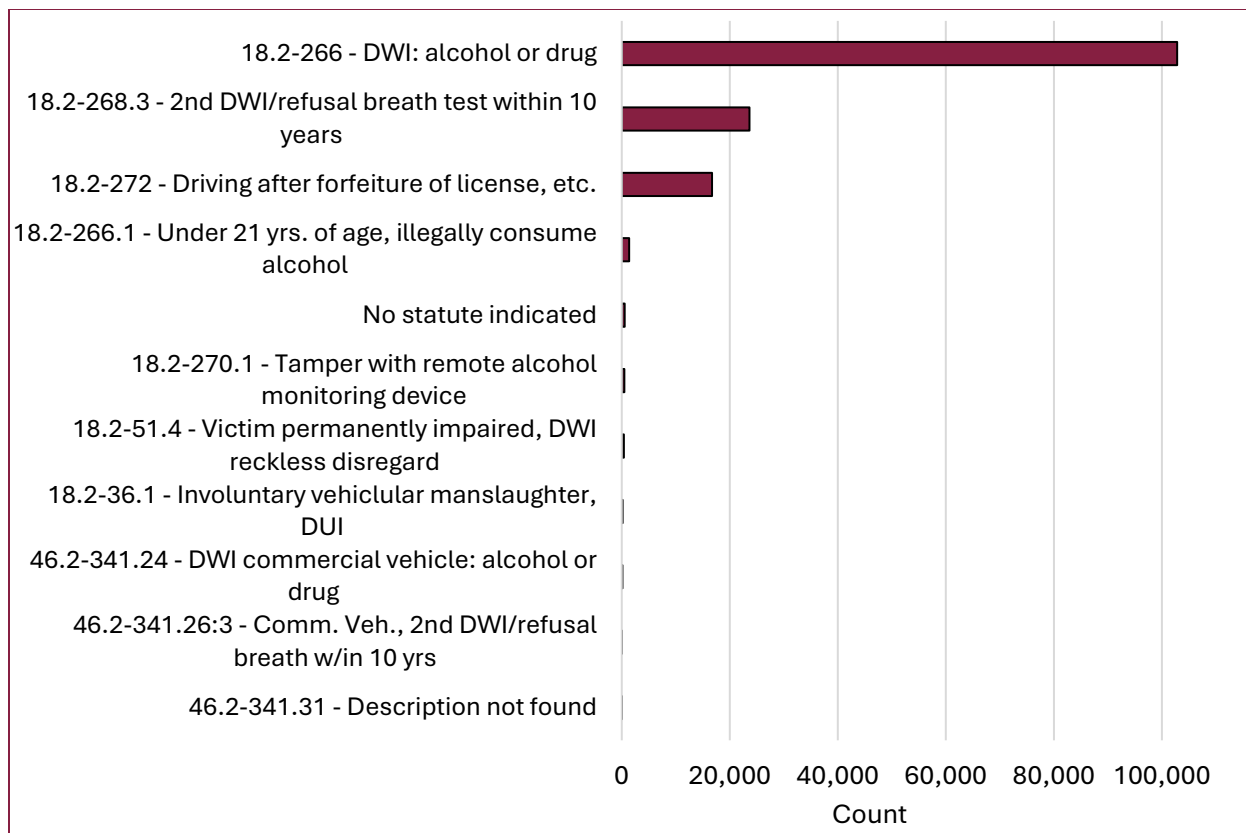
18.2-266 - DWI: alcohol or drug

18.2-268.3 - 2nd DWI/refusal breath test within 10 years

18.2-272 - Driving after forfeiture of license, etc.

18.2-266.1 - Under 21 yrs. of age, illegally consume alcohol

No statute indicated

18.2-270.1 - Tamper with remote alcohol monitoring device

18.2-51.4 - Victim permanently impaired, DWI reckless disregard

18.2-36.1 - Involuntary vehicular manslaughter, DUI

46.2-341.24 - DWI commercial vehicle: alcohol or drug

46.2-341.26:3 - Comm. Veh., 2nd DWI/refusal breath w/in 10 yrs

46.2-341.31 - Description not found

0 20,000 40,000 60,000 80,000 100,000

Count